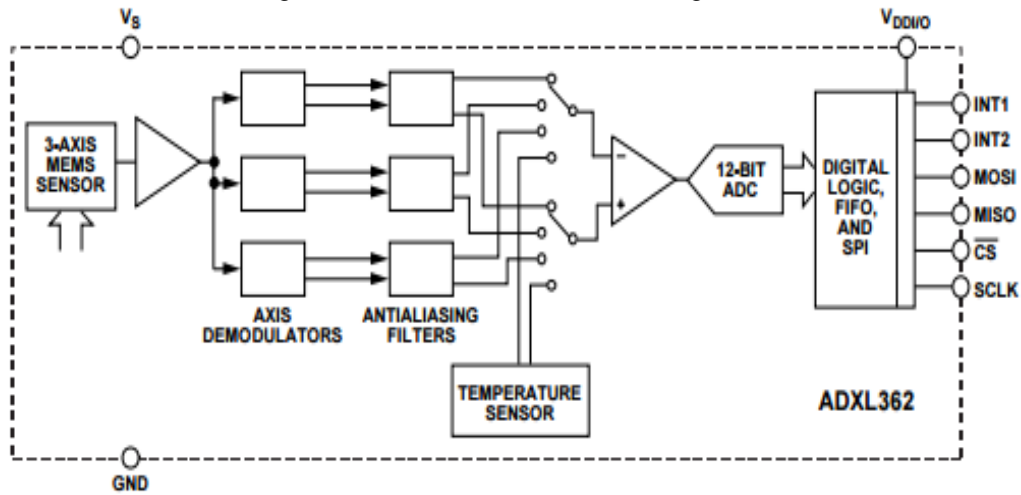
$V_S$

$V_{DDI/O}$

3-AXIS MEMS SENSOR

AXIS DEMODULATORS

ANTIALIASING FILTERS

–

+

12-BIT ADC

DIGITAL LOGIC, FIFO, AND SPI

INT1

INT2

MOSI

MISO

$\overline{CS}$

SCLK

TEMPERATURE SENSOR

ADXL362

GND